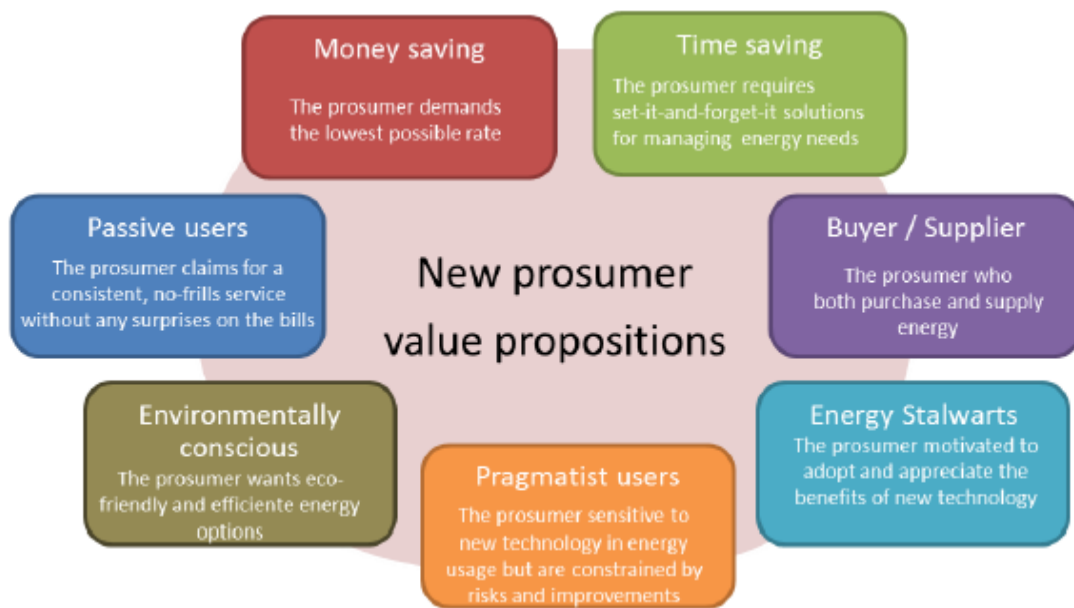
Money saving
The prosumer demands the lowest possible rate

Time saving
The prosumer requires set-it-and-forget-it solutions for managing energy needs

Passive users
The prosumer claims for a consistent, no-frills service without any surprises on the bills

New prosumer value propositions

Buyer / Supplier
The prosumer who both purchase and supply energy

Environmentally conscious
The prosumer wants eco-friendly and efficiente energy options

Pragmatist users
The prosumer sensitive to new technology in energy usage but are constrained by risks and improvements

Energy Stalwarts
The prosumer motivated to adopt and appreciate the benefits of new technology